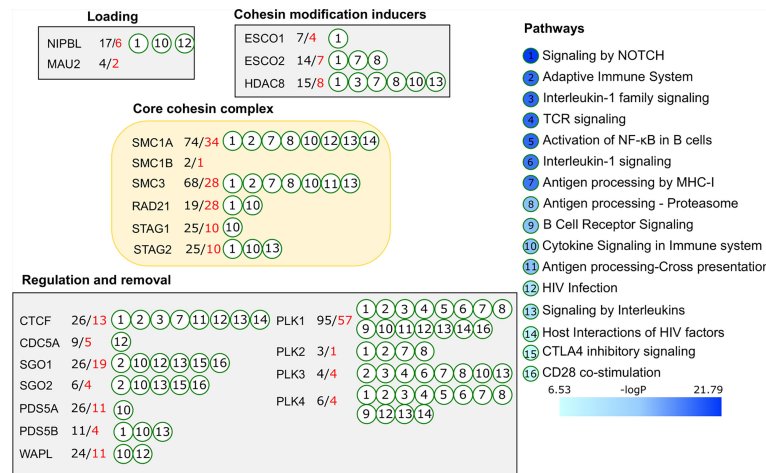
Loading

NIPBL 17/6 1 10 12
MAU2 4/2

Cohesin modification inducers

ESCO1 7/4 1
ESCO2 14/7 1 7 8
HDAC8 15/8 1 3 7 8 10 13

Core cohesin complex

SMC1A 74/34 1 2 7 8 10 12 13 14
SMC1B 2/1
SMC3 68/28 1 2 7 8 10 11 13
RAD21 19/28 1 10
STAG1 25/10 10
STAG2 25/10 1 10 13

Regulation and removal

CTCF 26/13 1 2 3 7 11 12 13 14
CDC5A 9/5 12
SGO1 26/19 2 10 12 13 15 16
SGO2 6/4 2 10 13 15 16
PDS5A 26/11 10
PDS5B 11/4 1 10 13
WAPL 24/11 10 12

PLK1 95/57 1 2 3 4 5 6 7 8 9 10 11 12 13 14 16
PLK2 3/1 1 2 7 8
PLK3 4/4 2 3 4 6 7 8 10 13
PLK4 6/4 1 2 3 4 5 6 7 8 9 12 13 14

Pathways

1 Signaling by NOTCH
2 Adaptive Immune System
3 Interleukin-1 family signaling
4 TCR signaling
5 Activation of NF-κB in B cells
6 Interleukin-1 signaling
7 Antigen processing by MHC-I
8 Antigen processing - Proteasome
9 B Cell Receptor Signaling
10 Cytokine Signaling in Immune system
11 Antigen processing-Cross presentation
12 HIV Infection
13 Signaling by Interleukins
14 Host Interactions of HIV factors
15 CTLA4 inhibitory signaling
16 CD28 co-stimulation

6.53 -logP 21.79